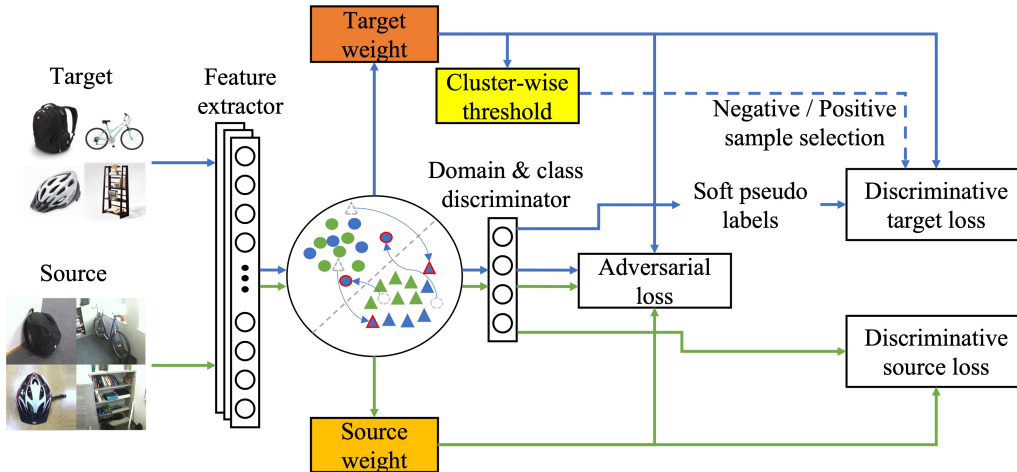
Target weight

Cluster-wise threshold

Target

Feature extractor

Negative / Positive sample selection

Domain & class discriminator

Soft pseudo labels

Discriminative target loss

Source

Adversarial loss

Discriminative source loss

Source weight